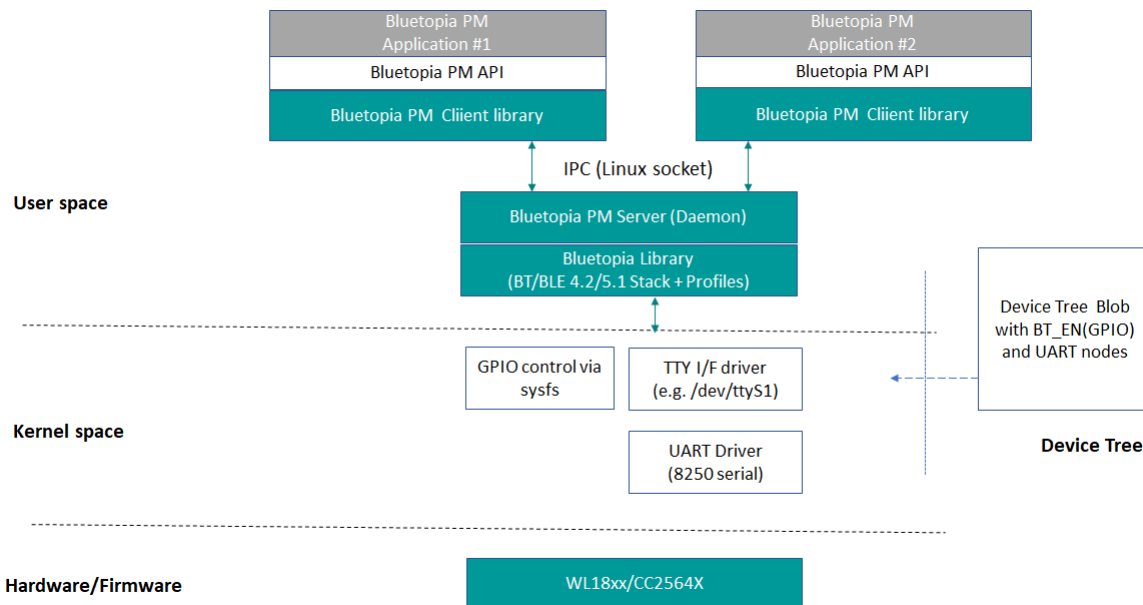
Bluetopia PM Application #1

Bluetopia PM API

Bluetopia PM Cliient library

Bluetopia PM Application #2

Bluetopia PM API

Bluetopia PM Cliient library

IPC (Linux socket)

User space

Bluetopia PM Server (Daemon)

Bluetopia Library (BT/BLE 4.2/5.1 Stack + Profiles)

Device Tree Blob with BT_EN(GPIO) and UART nodes

GPIO control via sysfs

TTY I/F driver (e.g. /dev/ttyS1)

Kernel space

UART Driver (8250 serial)

Device Tree

Hardware/Firmware

WL18xx/CC2564X